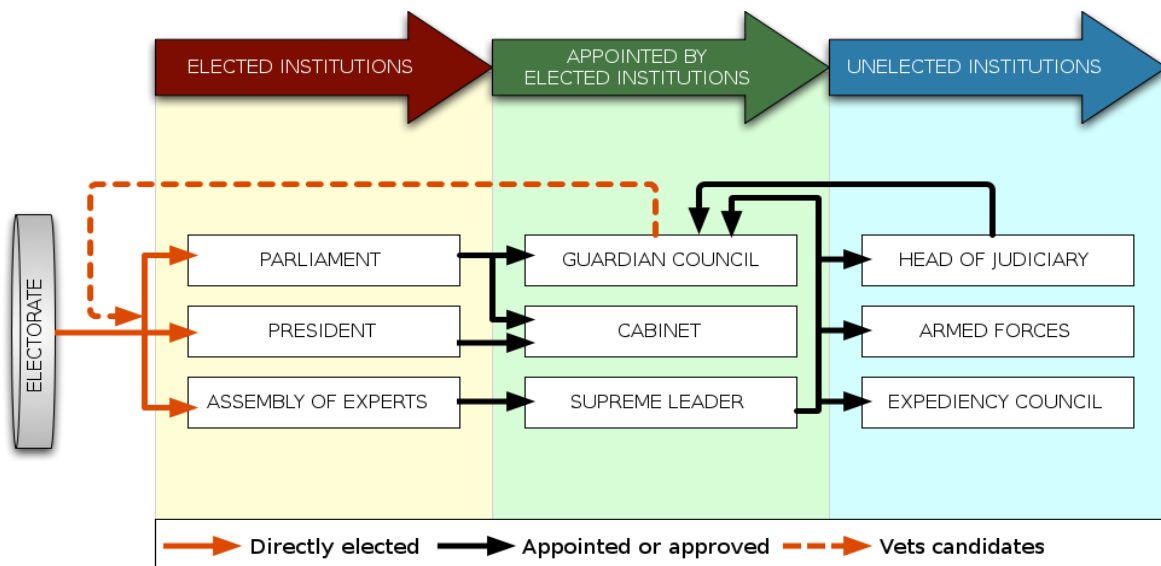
ELECTED INSTITUTIONS

APPOINTED BY ELECTED INSTITUTIONS

UNELECTED INSTITUTIONS

ELECTORATE

PARLIAMENT

PRESIDENT

ASSEMBLY OF EXPERTS

GUARDIAN COUNCIL

CABINET

SUPREME LEADER

HEAD OF JUDICIARY

ARMED FORCES

EXPEDIENCY COUNCIL

Directly elected

Appointed or approved

Vets candidates